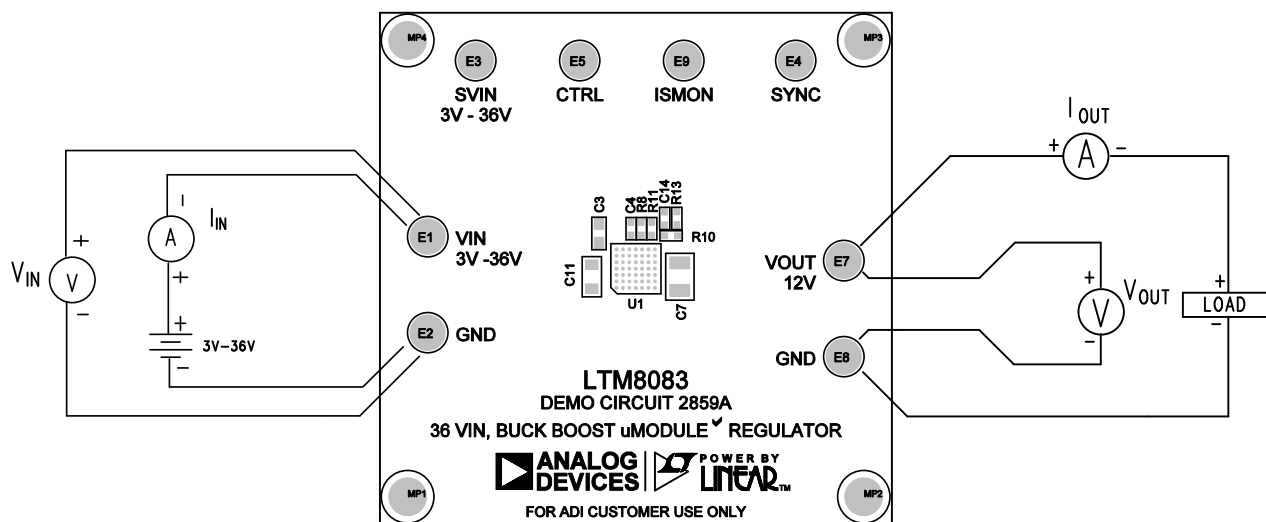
MP4
E3
SVIN
3V - 36V
E5
CTRL
E9
ISMON
E4
SYNC
MP3

$I_{OUT}$
+ A −

V
$I_{IN}$
A
+
$V_{IN}$
+ V −
+
3V−36V
−

E1 VIN
3V -36V
E2 GND

C3
C4 R8 R11 C14 R13
R10
C11
U1
C7

VOUT
12V
E7
GND
E8

+ V −
$V_{OUT}$
+
LOAD
−

LTM8083
DEMO CIRCUIT 2859A
36 VIN, BUCK BOOST uMODULE REGULATOR
ANALOG DEVICES
POWER BY LINEAR™
MP1
MP2
FOR ADI CUSTOMER USE ONLY